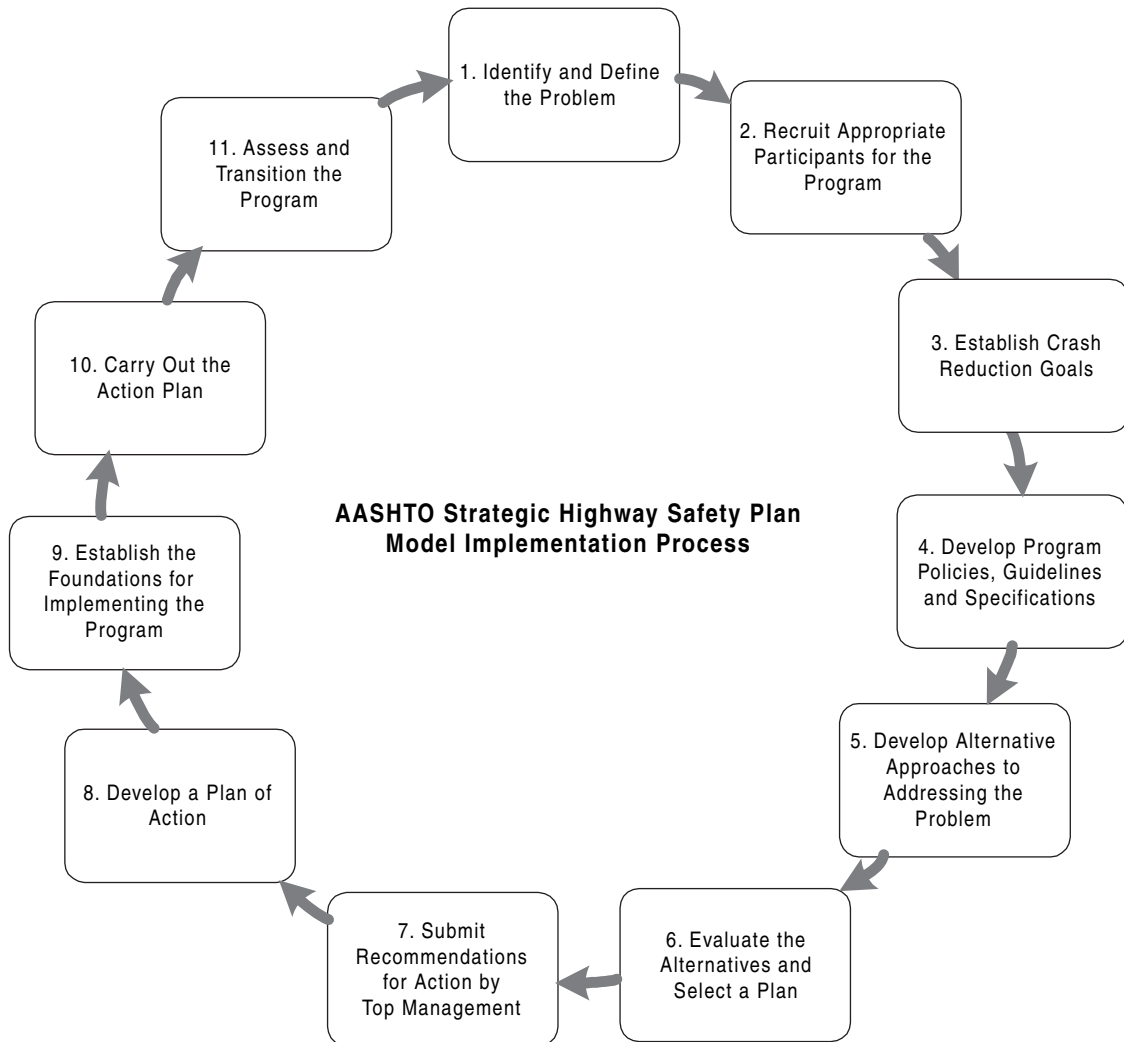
AASHTO Strategic Highway Safety Plan
Model Implementation Process

1. Identify and Define the Problem

2. Recruit Appropriate Participants for the Program

3. Establish Crash Reduction Goals

4. Develop Program Policies, Guidelines and Specifications

5. Develop Alternative Approaches to Addressing the Problem

6. Evaluate the Alternatives and Select a Plan

7. Submit Recommendations for Action by Top Management

8. Develop a Plan of Action

9. Establish the Foundations for Implementing the Program

10. Carry Out the Action Plan

11. Assess and Transition the Program